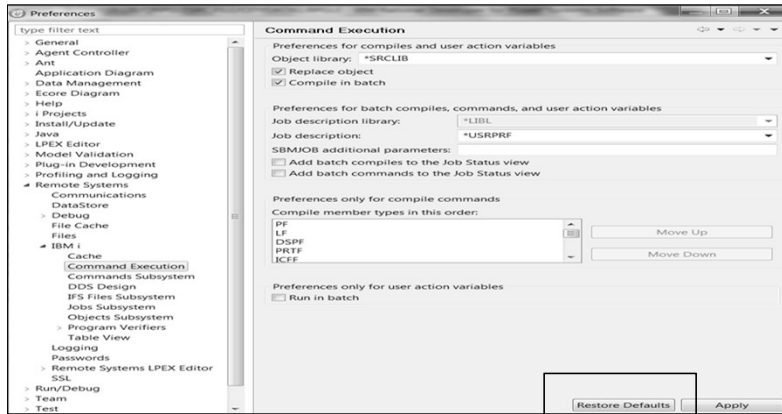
Preferences

type filter text

General
Agent Controller
Ant
Application Diagram
Data Management
Ecore Diagram
Help
i Projects
Install/Update
Java
LPEX Editor
Model Validation
Plug-in Development
Profiling and Logging
Remote Systems
Communications
DataStore
Debug
File Cache
Files
IBM i
Cache
Command Execution
Commands Subsystem
DDS Design
IFS Files Subsystem
Jobs Subsystem
Objects Subsystem
Program Verifiers
Table View
Logging
Passwords
Remote Systems LPEX Editor
SSL
Run/Debug
Team
Test

Command Execution

Preferences for compiles and user action variables
Object library: *SRCLIB
Replace object
Compile in batch

Preferences for batch compiles, commands, and user action variables
Job description library: *LIBL
Job description: *USRPRF
SBMJOB additional parameters:
Add batch compiles to the Job Status view
Add batch commands to the Job Status view

Preferences only for compile commands
Compile member types in this order:
PF
LF
DSPF
PRTF
ICFF
Move Up
Move Down

Preferences only for user action variables
Run in batch

Restore Defaults
Apply